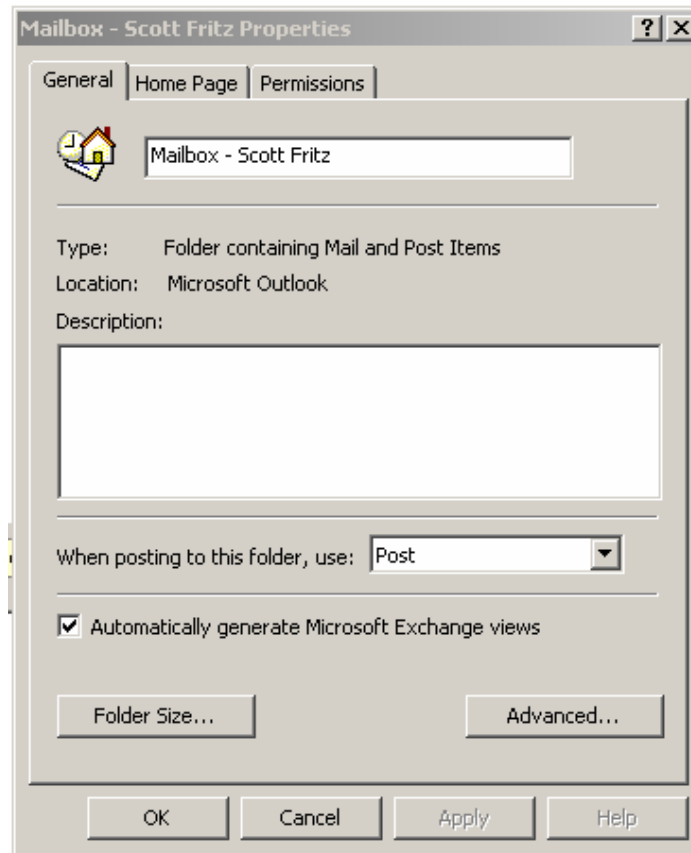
Mailbox - Scott Fritz Properties ? X

General | Home Page | Permissions

Mailbox - Scott Fritz

Type: Folder containing Mail and Post Items
Location: Microsoft Outlook
Description:

When posting to this folder, use: Post

☑ Automatically generate Microsoft Exchange views

Folder Size... Advanced...

OK Cancel Apply Help